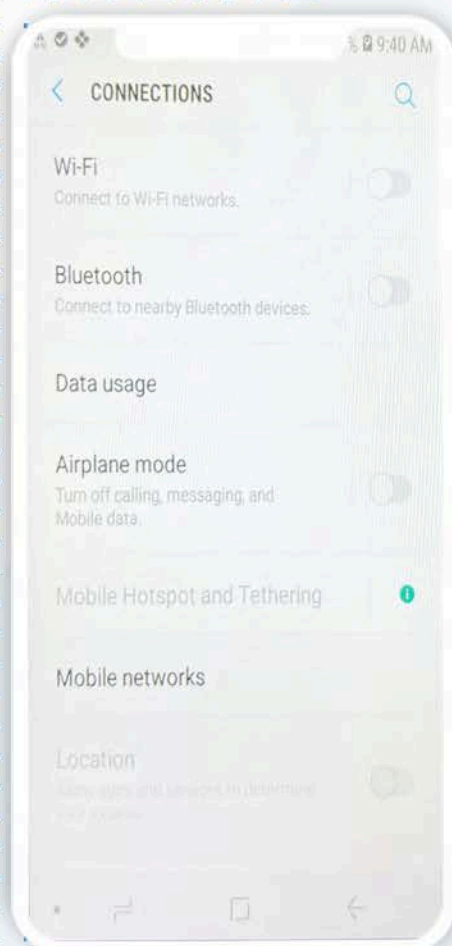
9:40 AM

CONNECTIONS

Wi-Fi
Connect to Wi-Fi networks.

Bluetooth
Connect to nearby Bluetooth devices.

Data usage

Airplane mode
Turn off calling, messaging, and Mobile data.

Mobile Hotspot and Tethering

Mobile networks

Location
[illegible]